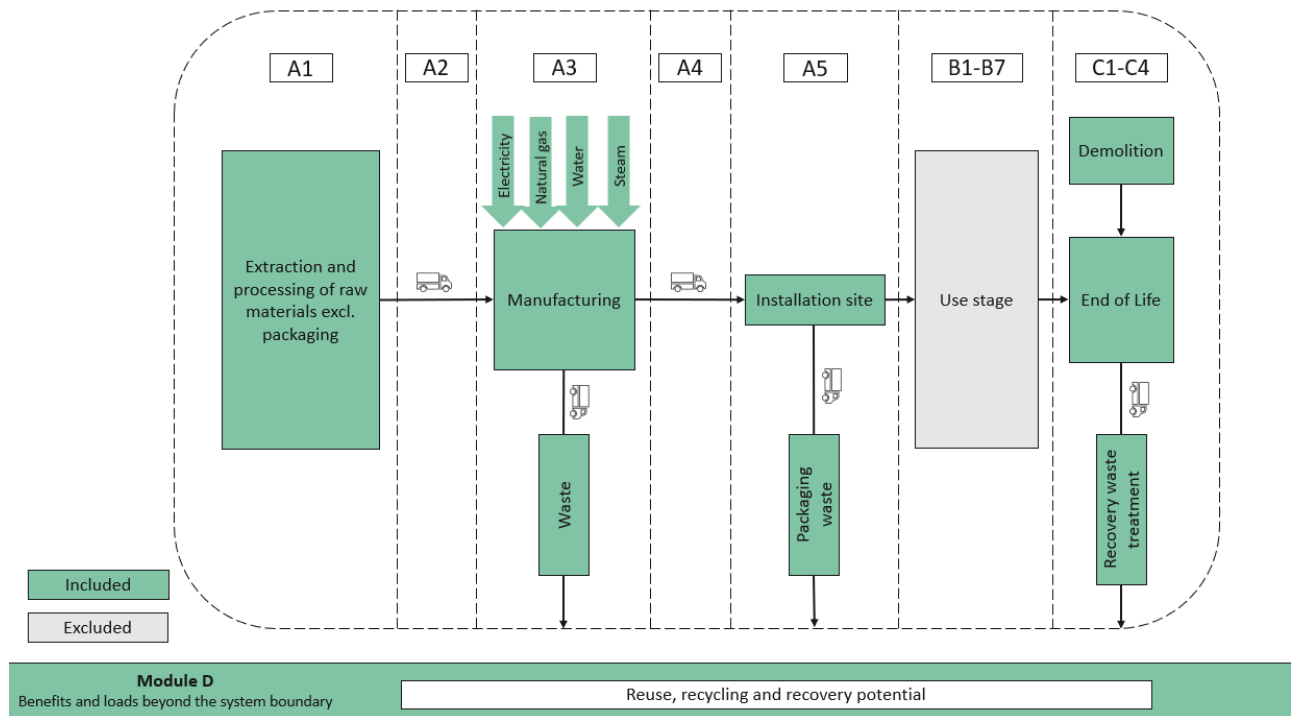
A1

A2

A3

A4

A5

B1-B7

C1-C4

Electricity

Natural gas

Water

Steam

Extraction and processing of raw materials excl. packaging

Manufacturing

Installation site

Use stage

Demolition

End of Life

Waste

Packaging waste

Recovery waste treatment

Included

Excluded

Module D
Benefits and loads beyond the system boundary

Reuse, recycling and recovery potential